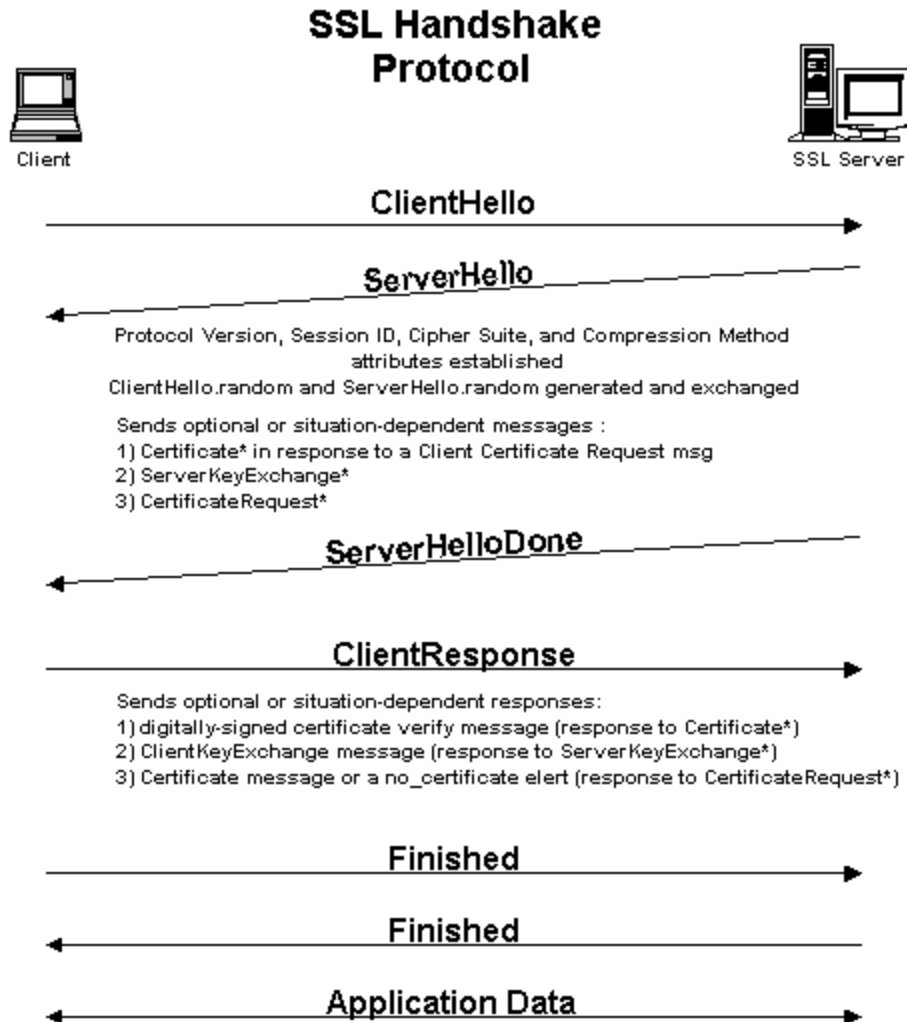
SSL Handshake Protocol

Client

SSL Server

ClientHello

ServerHello

Protocol Version, Session ID, Cipher Suite, and Compression Method attributes established
ClientHello.random and ServerHello.random generated and exchanged

Sends optional or situation-dependent messages :
1) Certificate* in response to a Client Certificate Request msg
2) ServerKeyExchange*
3) CertificateRequest*

ServerHelloDone

ClientResponse

Sends optional or situation-dependent responses:
1) digitally-signed certificate verify message (response to Certificate*)
2) ClientKeyExchange message (response to ServerKeyExchange*)
3) Certificate message or a no_certificate elert (response to CertificateRequest*)

Finished

Finished

Application Data